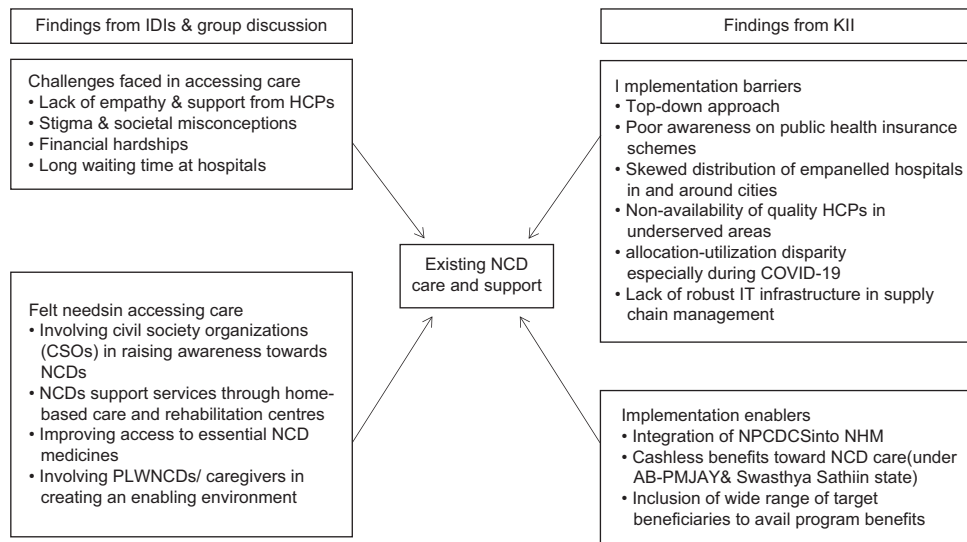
Findings from IDIs & group discussion

Findings from KII

Challenges faced in accessing care
• Lack of empathy & support from HCPs
• Stigma & societal misconceptions
• Financial hardships
• Long waiting time at hospitals

I mplementation barriers
• Top-down approach
• Poor awareness on public health insurance schemes
• Skewed distribution of empanelled hospitals in and around cities
• Non-availability of quality HCPs in underserved areas
• allocation-utilization disparity especially during COVID-19
• Lack of robust IT infrastructure in supply chain management

Existing NCD care and support

Felt needsin accessing care
• Involving civil society organizations (CSOs) in raising awareness towards NCDs
• NCDs support services through home-based care and rehabilitation centres
• Improving access to essential NCD medicines
• Involving PLWNCDs/ caregivers in creating an enabling environment

Implementation enablers
• Integration of NPCDCSinto NHM
• Cashless benefits toward NCD care(under AB-PMJAY& Swasthya Sathiin state)
• Inclusion of wide range of target beneficiaries to avail program benefits